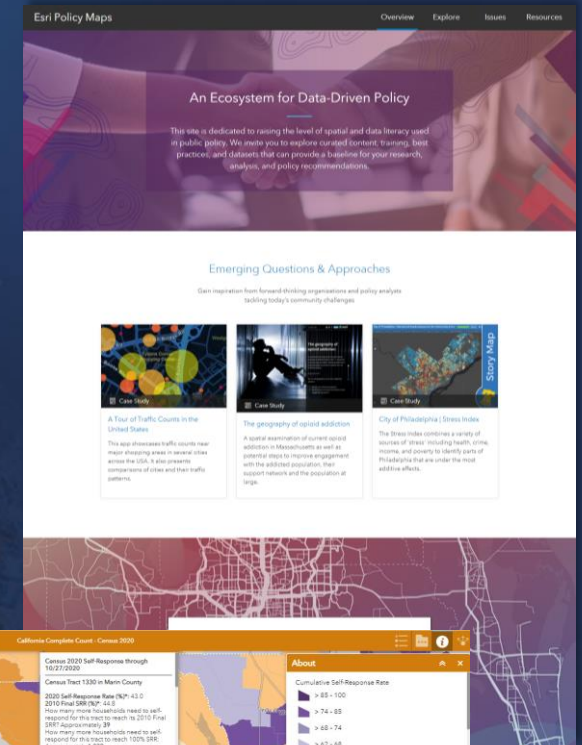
Esri Policy Maps

Overview Explore Issues Resources

An Ecosystem for Data-Driven Policy

This site is dedicated to raising the level of spatial and data literacy used in public policy. We invite you to explore curated content, training, best practices, and datasets that can provide a baseline for your research, analysis, and policy recommendations.

Emerging Questions & Approaches

Gain inspiration from forward-thinking organizations and policy analysts tackling today's community challenges

Case Study

A Tour of Traffic Counts in the United States

This app showcases traffic counts near major shopping areas in several cities across the USA. It also presents comparisons of cities and their traffic patterns.

Case Study

The geography of opioid addiction

A spatial examination of current opioid addiction in Massachusetts as well as potential steps to improve engagement with the addicted population, their support network and the population at large.

Story Map

Case Study

City of Philadelphia | Stress Index

The Stress Index combines a variety of sources of 'stress' including health, crime, income, and poverty to identify parts of Philadelphia that are under the most additive effects.

California Complete Count - Census 2020

Census 2020 Self-Response through 10/27/2020

Census Tract 1330 in Marin County

2020 Self-Response Rate (%)*: 43.0
2010 Final SRR (%)*: 44.8
How many more households need to self-respond for this tract to reach its 2010 Final SRR? Approximately 39
How many more households need to self-respond for this tract to reach 100% SRR: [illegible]

About

Cumulative Self-Response Rate

> 85 - 100
> 74 - 85
> 68 - 74
> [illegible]